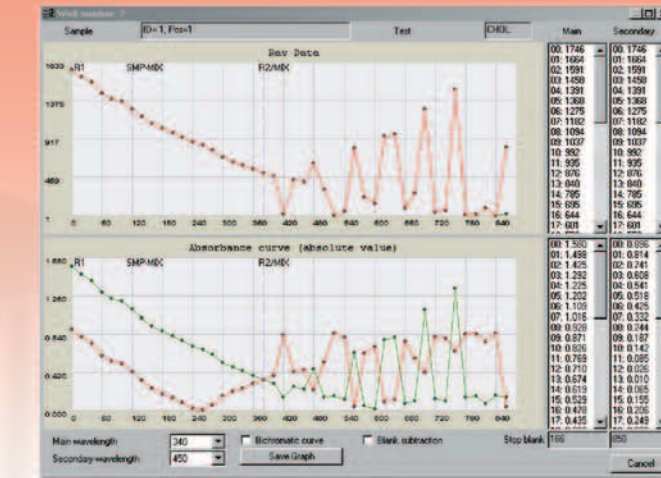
Well number: 7

Sample ID= 1, Pos=1 Test CHOL Main Secondary

Raw Data

1833 R1 SMP-MIX R2/MIX

1375

917

459

1

0 60 120 180 240 300 360 420 480 540 600 660 720 780 840

| Main | Secondary |
|---|---|
| 00: 1746 | 00: 1746 |
| 01: 1664 | 01: 1664 |
| 02: 1591 | 02: 1591 |
| 03: 1458 | 03: 1458 |
| 04: 1391 | 04: 1391 |
| 05: 1368 | 05: 1368 |
| 06: 1275 | 06: 1275 |
| 07: 1182 | 07: 1182 |
| 08: 1094 | 08: 1094 |
| 09: 1037 | 09: 1037 |
| 10: 982 | 10: 982 |
| 11: 935 | 11: 935 |
| 12: 876 | 12: 876 |
| 13: 840 | 13: 840 |
| 14: 785 | 14: 785 |
| 15: 695 | 15: 695 |
| 16: 644 | 16: 644 |
| 17: 601 | 17: 601 |

Absorbance curve (absolute value)

1.680 R1 SMP-MIX R2/MIX

1.260

0.840

0.420

0.000

0 60 120 180 240 300 360 420 480 540 600 660 720 780 840

| Main | Secondary |
|---|---|
| 00: 1.580 | 00: 0.896 |
| 01: 1.498 | 01: 0.814 |
| 02: 1.425 | 02: 0.741 |
| 03: 1.292 | 03: 0.608 |
| 04: 1.225 | 04: 0.541 |
| 05: 1.202 | 05: 0.518 |
| 06: 1.109 | 06: 0.425 |
| 07: 1.016 | 07: 0.332 |
| 08: 0.928 | 08: 0.244 |
| 09: 0.871 | 09: 0.187 |
| 10: 0.826 | 10: 0.142 |
| 11: 0.769 | 11: 0.085 |
| 12: 0.710 | 12: 0.026 |
| 13: 0.674 | 13: 0.010 |
| 14: 0.619 | 14: 0.065 |
| 15: 0.529 | 15: 0.155 |
| 16: 0.478 | 16: 0.206 |
| 17: 0.435 | 17: 0.249 |

Main wavelength 340

Secondary wavelength 450

Bichromatic curve

Blank subtraction

Save Graph

Stop blank 166 850

Cancel